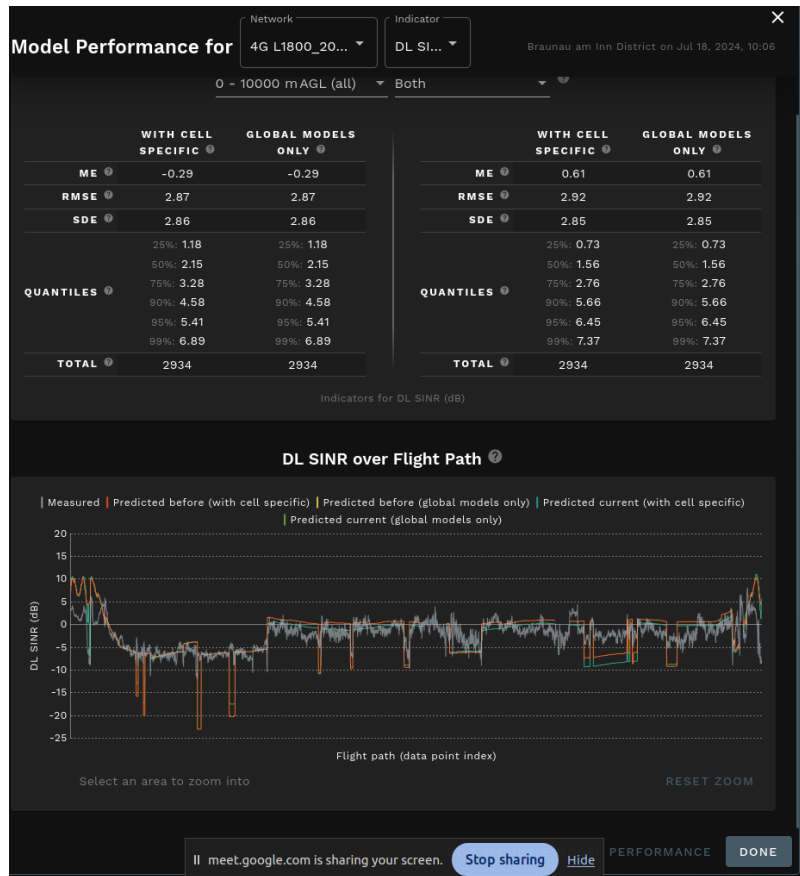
Model Performance for

Network
4G L1800_20...

Indicator
DL SI...

Braunau am Inn District on Jul 18, 2024, 10:06

0 - 10000 m AGL (all)

Both

| | WITH CELL SPECIFIC | GLOBAL MODELS ONLY |
|---|---|---|
| ME | -0.29 | -0.29 |
| RMSE | 2.87 | 2.87 |
| SDE | 2.86 | 2.86 |
| QUANTILES | 25%: 1.18<br>50%: 2.15<br>75%: 3.28<br>90%: 4.58<br>95%: 5.41<br>99%: 6.89 | 25%: 1.18<br>50%: 2.15<br>75%: 3.28<br>90%: 4.58<br>95%: 5.41<br>99%: 6.89 |
| TOTAL | 2934 | 2934 |

| | WITH CELL SPECIFIC | GLOBAL MODELS ONLY |
|---|---|---|
| ME | 0.61 | 0.61 |
| RMSE | 2.92 | 2.92 |
| SDE | 2.85 | 2.85 |
| QUANTILES | 25%: 0.73<br>50%: 1.56<br>75%: 2.76<br>90%: 5.66<br>95%: 6.45<br>99%: 7.37 | 25%: 0.73<br>50%: 1.56<br>75%: 2.76<br>90%: 5.66<br>95%: 6.45<br>99%: 7.37 |
| TOTAL | 2934 | 2934 |

Indicators for DL SINR (dB)

DL SINR over Flight Path

Measured | Predicted before (with cell specific) | Predicted before (global models only) | Predicted current (with cell specific) | Predicted current (global models only)

20 15 10 5 0 -5 -10 -15 -20 -25

DL SINR (dB)

Flight path (data point index)

Select an area to zoom into

RESET ZOOM

meet.google.com is sharing your screen.

Stop sharing

Hide

PERFORMANCE

DONE